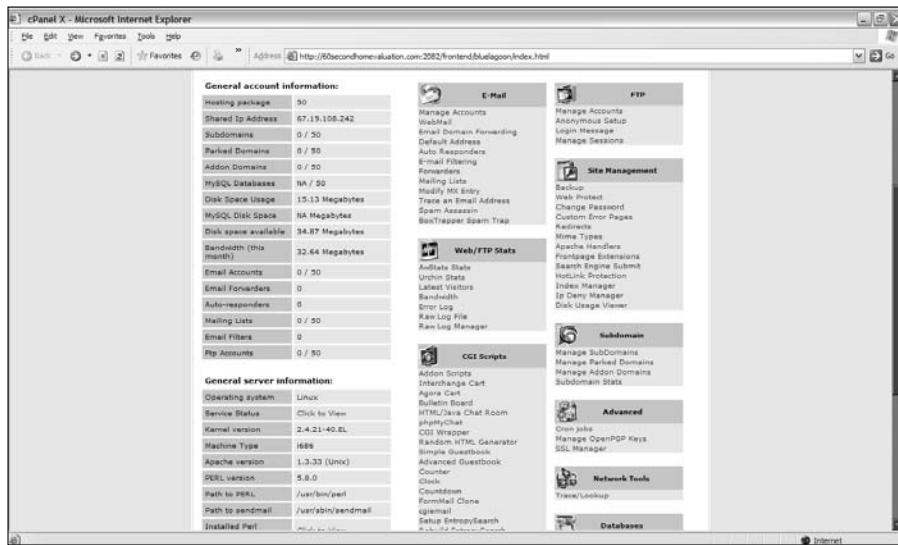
cPanel X - Microsoft Internet Explorer

File Edit View Favorites Tools Help

Back Favorites Address http://60secondhomevaluation.com:2082/frontend/bluelagoon/index.html Go

General account information:

| Hosting package | 50 |
|---|---|
| Shared Ip Address | 67.19.108.242 |
| Subdomains | 0 / 50 |
| Parked Domains | 0 / 50 |
| Addon Domains | 0 / 50 |
| MySQL Databases | NA / 50 |
| Disk Space Usage | 15.13 Megabytes |
| MySQL Disk Space | NA Megabytes |
| Disk space available | 34.87 Megabytes |
| Bandwidth (this month) | 32.64 Megabytes |
| Email Accounts | 0 / 50 |
| Email Forwarders | 0 |
| Auto-responders | 0 |
| Mailing Lists | 0 / 50 |
| Email Filters | 0 |
| Ftp Accounts | 0 / 50 |

General server information:

| Operating system | Linux |
|---|---|
| Service Status | Click to View |
| Kernel version | 2.4.21-40.EL |
| Machine Type | i686 |
| Apache version | 1.3.33 (Unix) |
| PERL version | 5.8.0 |
| Path to PERL | /usr/bin/perl |
| Path to sendmail | /usr/sbin/sendmail |
| Installed Perl | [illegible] |

E-Mail
Manage Accounts
WebMail
Email Domain Forwarding
Default Address
Auto Responders
E-mail Filtering
Forwarders
Mailing Lists
Modify MX Entry
Trace an Email Address
Spam Assassin
BoxTrapper Spam Trap

Web/FTP Stats
AwStats Stats
Urchin Stats
Latest Visitors
Bandwidth
Error Log
Raw Log File
Raw Log Manager

CGI Scripts
Addon Scripts
Interchange Cart
Agora Cart
Bulletin Board
HTML/Java Chat Room
phpMyChat
CGI Wrapper
Random HTML Generator
Simple Guestbook
Advanced Guestbook
Counter
Clock
Countdown
FormMail Clone
cgiemail
Setup EntropySearch
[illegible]

FTP
Manage Accounts
Anonymous Setup
Login Message
Manage Sessions

Site Management
Backup
Web Protect
Change Password
Custom Error Pages
Redirects
Mime Types
Apache Handlers
Frontpage Extensions
Search Engine Submit
HotLink Protection
Index Manager
Ip Deny Manager
Disk Usage Viewer

Subdomain
Manage SubDomains
Manage Parked Domains
Manage Addon Domains
Subdomain Stats

Advanced
Cron jobs
Manage OpenPGP Keys
SSL Manager

Network Tools
Trace/Lookup

Databases

Internet